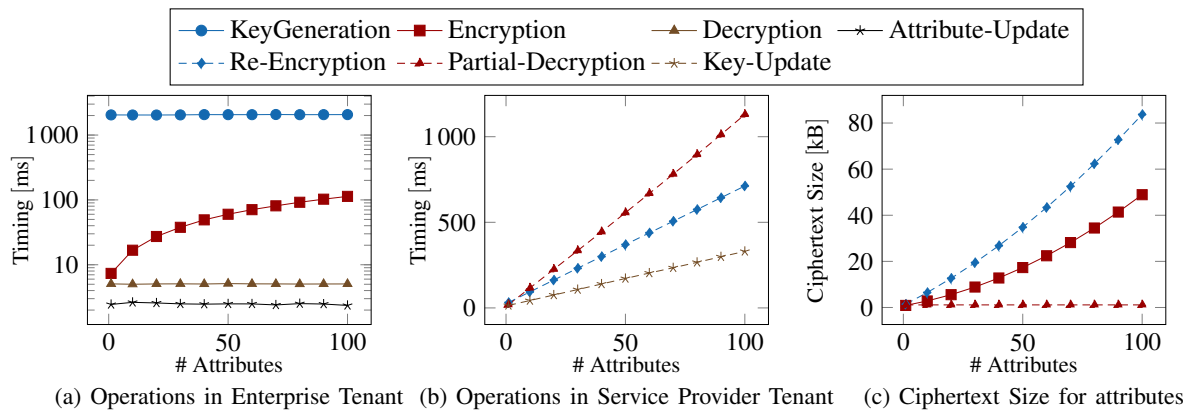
KeyGeneration
Encryption
Decryption
Attribute-Update
Re-Encryption
Partial-Decryption
Key-Update

Timing [ms]
1 000
100
10
0
50
100
# Attributes
(a) Operations in Enterprise Tenant

Timing [ms]
1 000
500
0
0
50
100
# Attributes
(b) Operations in Service Provider Tenant

Ciphertext Size [kB]
80
60
40
20
0
0
50
100
# Attributes
(c) Ciphertext Size for attributes